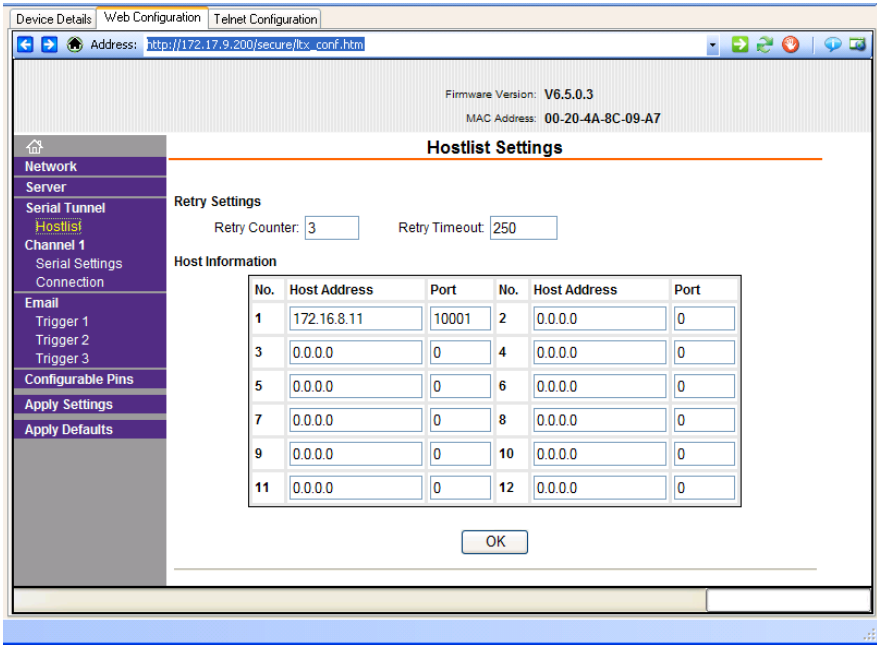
Device Details | Web Configuration | Telnet Configuration

Address: http://172.17.9.200/secure/ltx_conf.htm

Firmware Version: V6.5.0.3
MAC Address: 00-20-4A-8C-09-A7

Network
Server
Serial Tunnel
Hostlist
Channel 1
Serial Settings
Connection
Email
Trigger 1
Trigger 2
Trigger 3
Configurable Pins
Apply Settings
Apply Defaults

Hostlist Settings

Retry Settings
Retry Counter: 3 Retry Timeout: 250

Host Information

| No. | Host Address | Port | No. | Host Address | Port |
|---|---|---|---|---|---|
| 1 | 172.16.8.11 | 10001 | 2 | 0.0.0.0 | 0 |
| 3 | 0.0.0.0 | 0 | 4 | 0.0.0.0 | 0 |
| 5 | 0.0.0.0 | 0 | 6 | 0.0.0.0 | 0 |
| 7 | 0.0.0.0 | 0 | 8 | 0.0.0.0 | 0 |
| 9 | 0.0.0.0 | 0 | 10 | 0.0.0.0 | 0 |
| 11 | 0.0.0.0 | 0 | 12 | 0.0.0.0 | 0 |

OK